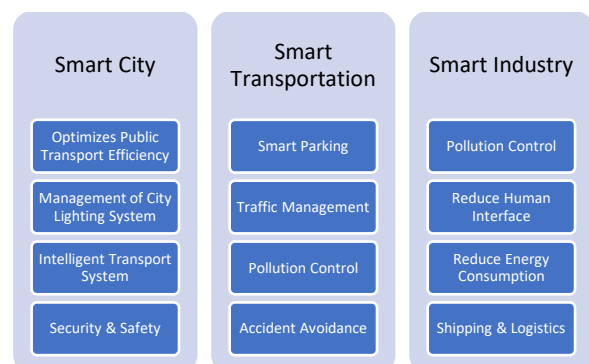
Smart City

Optimizes Public Transport Efficiency

Management of City Lighting System

Intelligent Transport System

Security & Safety

Smart Transportation

Smart Parking

Traffic Management

Pollution Control

Accident Avoidance

Smart Industry

Pollution Control

Reduce Human Interface

Reduce Energy Consumption

Shipping & Logistics